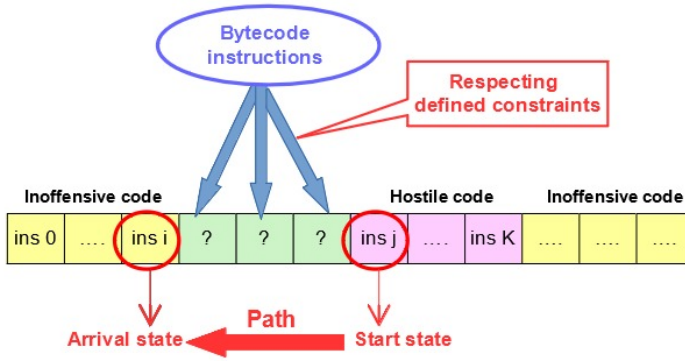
Bytecode instructions

Respecting defined constraints

Inoffensive code

Hostile code

Inoffensive code

| ins 0 | .... | ins i | ? | ? | ? | ins j | .... | ins K | .... | .... | .... |
|---|---|---|---|---|---|---|---|---|---|---|---|

Arrival state

Path

Start state